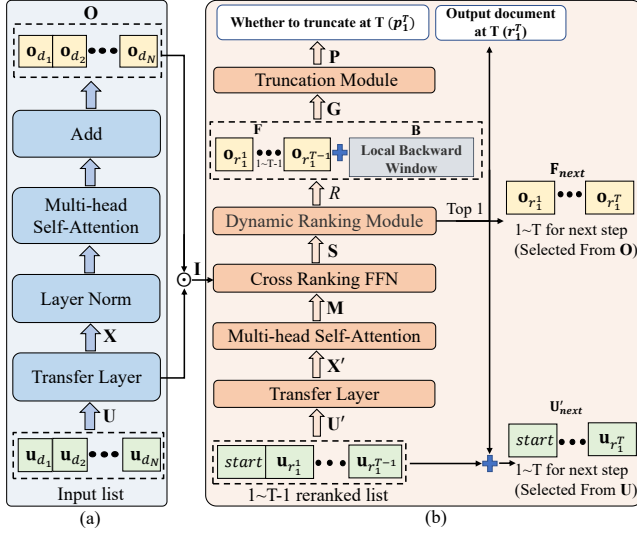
O

$\mathbf{o}_{d_1}$ $\mathbf{o}_{d_2}$ ••• $\mathbf{o}_{d_N}$

Add

Multi-head Self-Attention

Layer Norm

X

Transfer Layer

U

$\mathbf{u}_{d_1}$ $\mathbf{u}_{d_2}$ ••• $\mathbf{u}_{d_N}$

Input list

(a)

I

Whether to truncate at T ($p_1^T$)

Output document at T ($r_1^T$)

P

Truncation Module

G

F

$\mathbf{o}_{r_1^1}$ ••• 1~T-1 $\mathbf{o}_{r_1^{T-1}}$

B

Local Backward Window

$R$

Dynamic Ranking Module

Top 1

$\mathbf{F}_{next}$

$\mathbf{o}_{r_1^1}$ ••• $\mathbf{o}_{r_1^T}$

1~T for next step (Selected From O)

S

Cross Ranking FFN

M

Multi-head Self-Attention

X′

Transfer Layer

U′

$\mathbf{U}'_{next}$

$start$ ••• $\mathbf{u}_{r_1^T}$

1~T for next step (Selected From U)

$start$ $\mathbf{u}_{r_1^1}$ ••• $\mathbf{u}_{r_1^{T-1}}$

1~T-1 reranked list

(b)